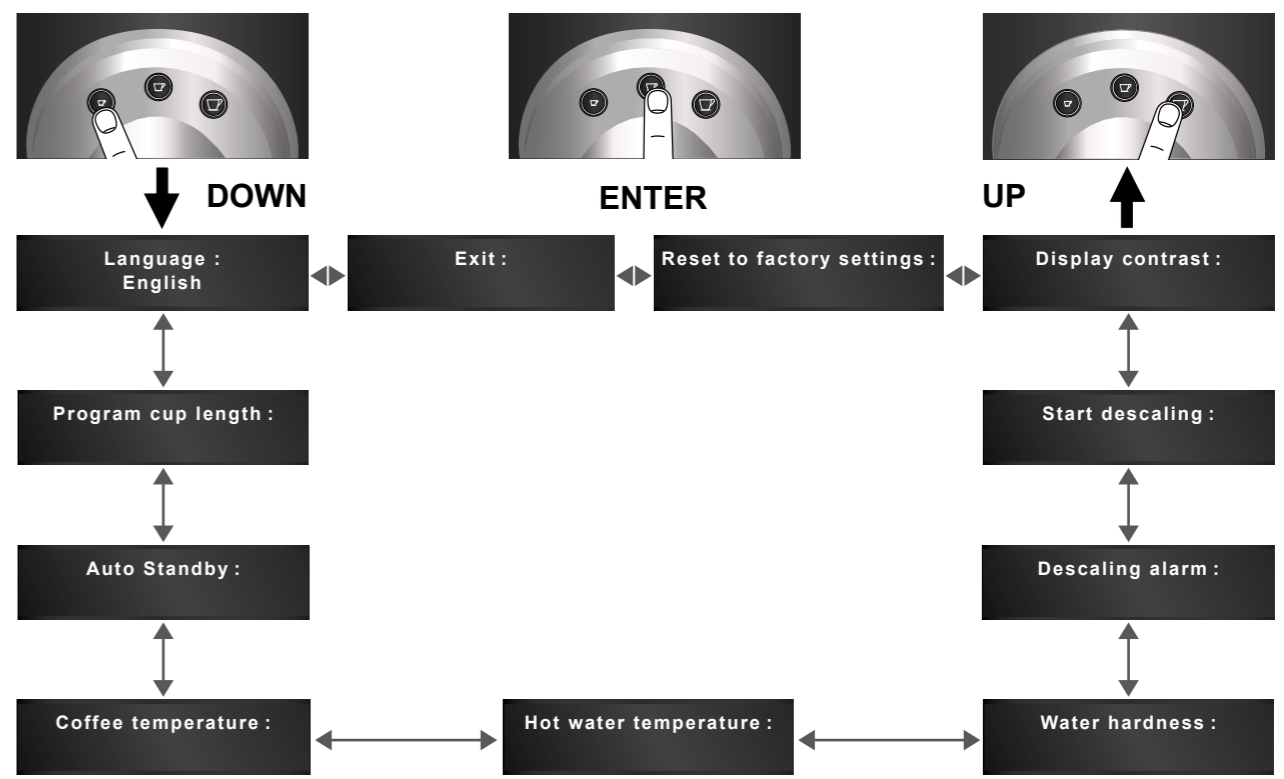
DOWN

ENTER

UP

Language :
English

Exit :

Reset to factory settings :

Display contrast :

Program cup length :

Start descaling :

Auto Standby :

Descaling alarm :

Coffee temperature :

Hot water temperature :

Water hardness :